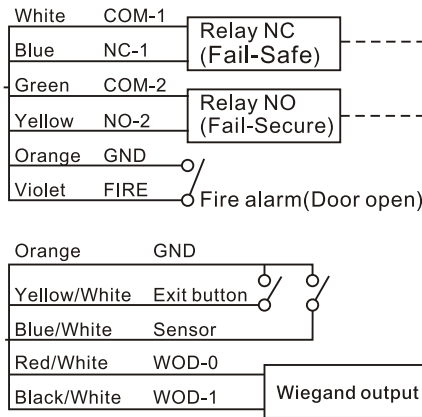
White COM-1
Blue NC-1
Relay NC
(Fail-Safe)

Green COM-2
Yellow NO-2
Relay NO
(Fail-Secure)

Orange GND
Violet FIRE
Fire alarm(Door open)

Orange GND
Yellow/White Exit button
Blue/White Sensor
Red/White WOD-0
Black/White WOD-1
Wiegand output